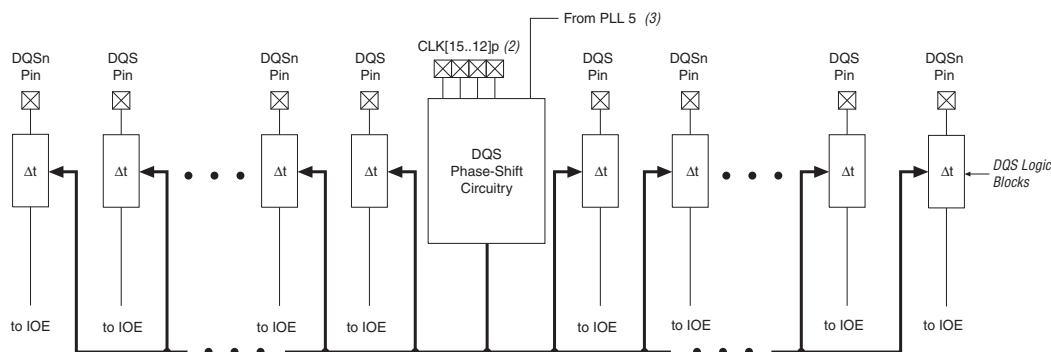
From PLL 5 *(3)*

CLK[15..12]p *(2)*

DQSn Pin

DQS Pin

DQSn Pin

DQS Pin

DQS Pin

DQSn Pin

DQS Pin

DQSn Pin

$\Delta t$

$\Delta t$

$\Delta t$

$\Delta t$

DQS Phase-Shift Circuitry

$\Delta t$

$\Delta t$

$\Delta t$

$\Delta t$

*DQS Logic Blocks*

to IOE

to IOE

to IOE

to IOE

to IOE

to IOE

to IOE

to IOE